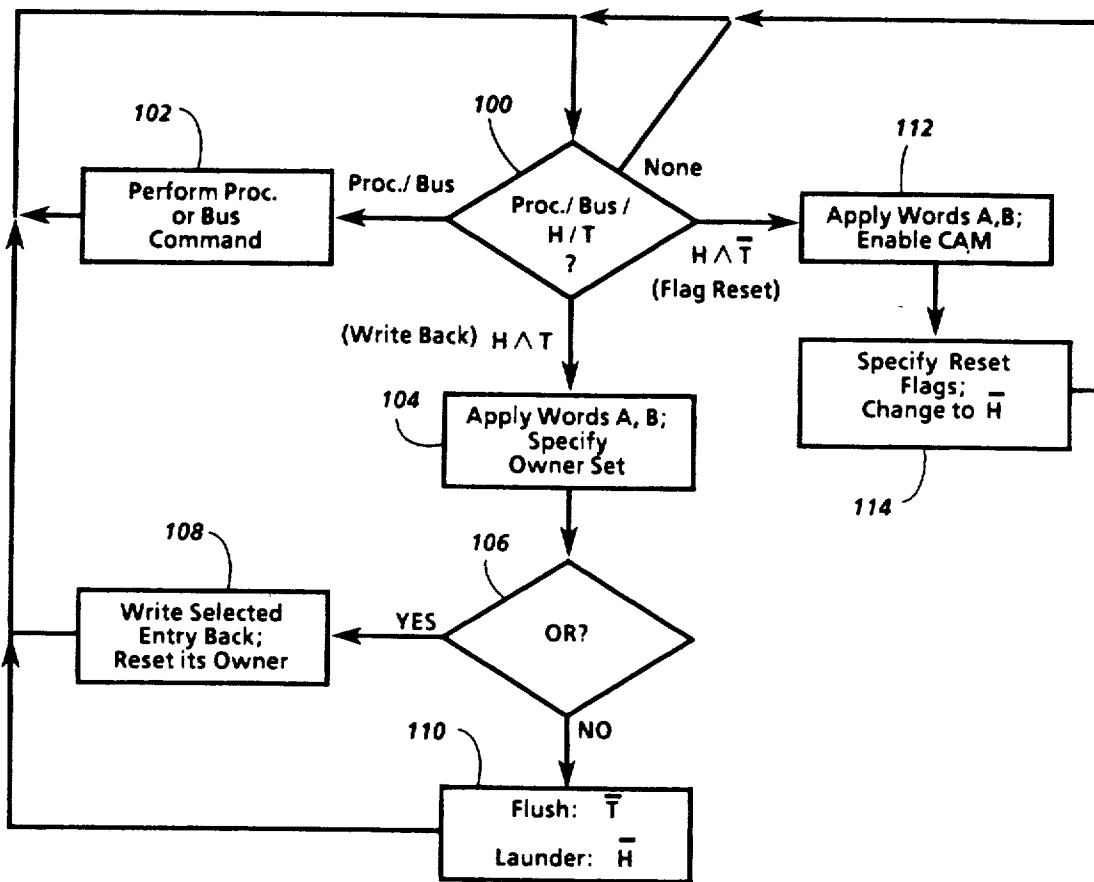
102

100

None

Proc./Bus

Perform Proc. or Bus Command

Proc./Bus / H / T ?

112

Apply Words A,B; Enable CAM

$H \wedge \overline{T}$

(Flag Reset)

(Write Back) $H \wedge T$

Specify Reset Flags; Change to $\overline{H}$

104

Apply Words A, B; Specify Owner Set

114

108

106

Write Selected Entry Back; Reset its Owner

YES

OR?

110

NO

Flush: $\overline{T}$

Launder: $\overline{H}$